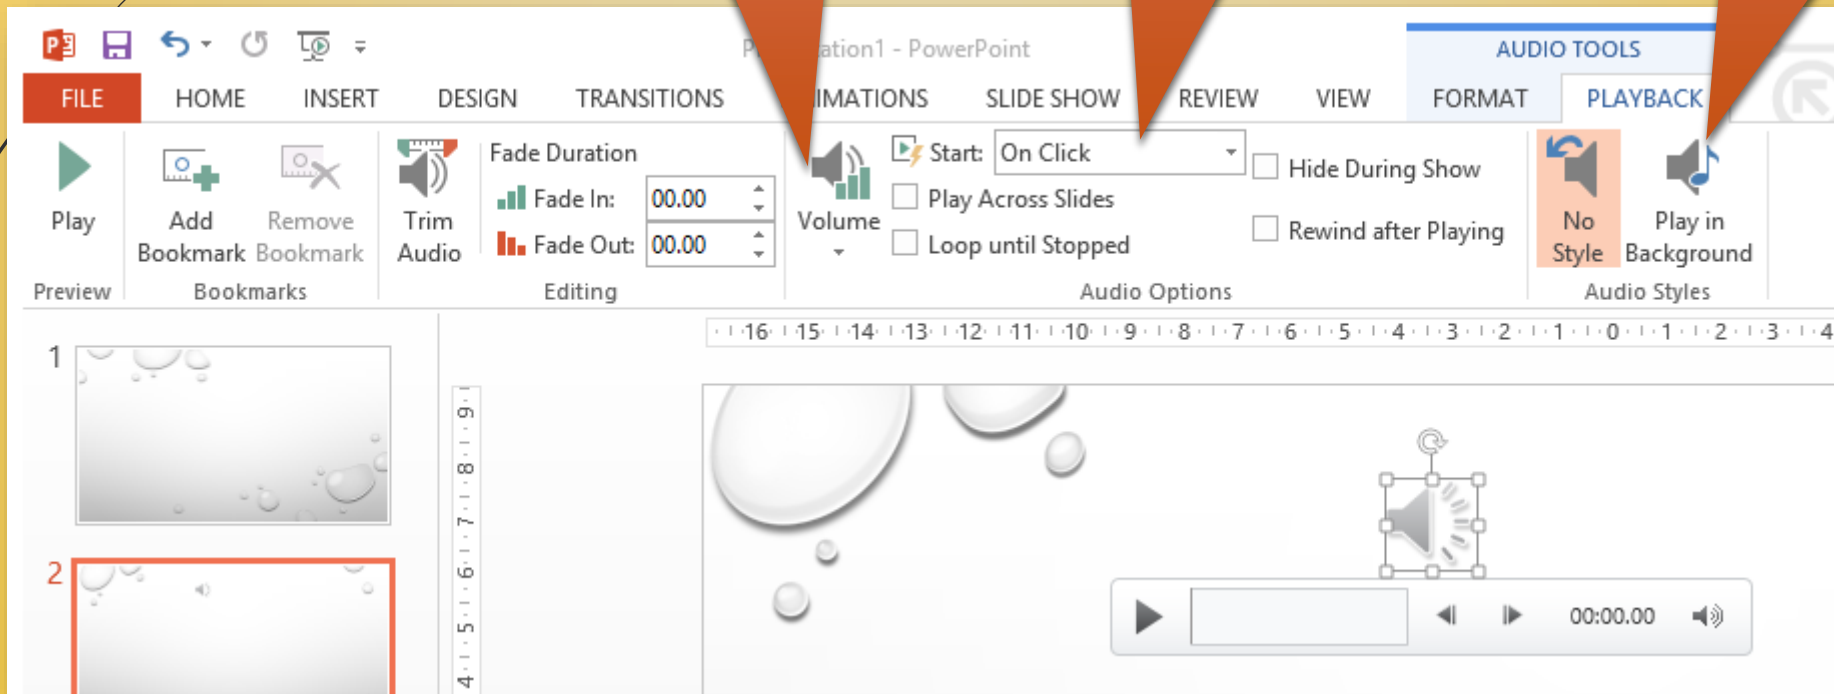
P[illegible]ation1 - PowerPoint

AUDIO TOOLS

FILE | HOME | INSERT | DESIGN | TRANSITIONS | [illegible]IMATIONS | SLIDE SHOW | REVIEW | VIEW | FORMAT | PLAYBACK

Play

Preview

Add Bookmark

Remove Bookmark

Bookmarks

Trim Audio

Fade Duration

Fade In: 00.00

Fade Out: 00.00

Editing

Volume

Start: On Click

Play Across Slides

Loop until Stopped

Hide During Show

Rewind after Playing

Audio Options

No Style

Play in Background

Audio Styles

16 15 14 13 12 11 10 9 8 7 6 5 4 3 2 1 0 1 2 3 4

1

2

9 8 7 6 5 4

00:00.00